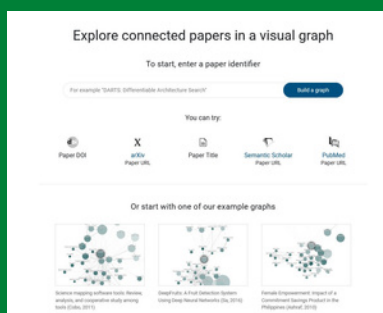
Explore connected papers in a visual graph

To start, enter a paper identifier

For example "DARTS: Differentiable Architecture Search"

Build a graph

You can try:

Paper DOI

arXiv
Paper URL

Paper Title

Semantic Scholar
Paper URL

PubMed
Paper URL

Or start with one of our example graphs

Science mapping software tools: Review, analysis, and cooperative study among tools (Cobo, 2011)

DeepFruits: A Fruit Detection System Using Deep Neural Networks (Sa, 2016)

Female Empowerment: Impact of a Commitment Savings Product in the Philippines (Ashraf, 2010)